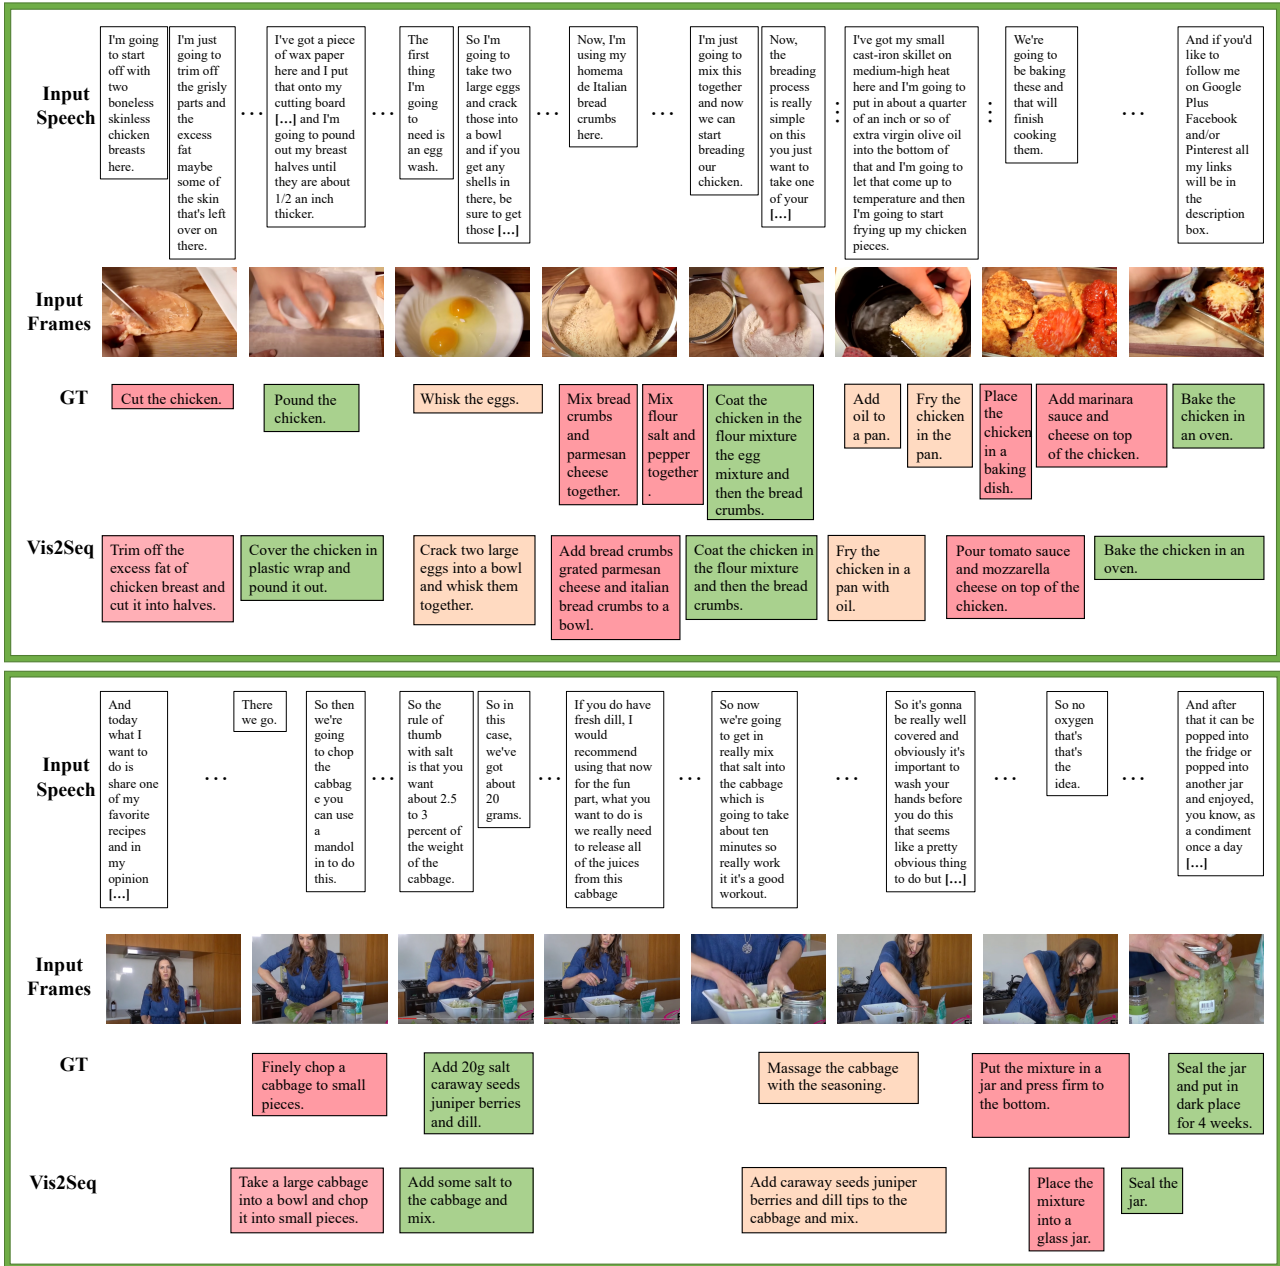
Input Speech

I'm going to start off with two boneless skinless chicken breasts here.

I'm just going to trim off the grisly parts and the excess fat maybe some of the skin that's left over on there.

…

I've got a piece of wax paper here and I put that onto my cutting board […] and I'm going to pound out my breast halves until they are about 1/2 an inch thicker.

…

The first thing I'm going to need is an egg wash.

So I'm going to take two large eggs and crack those into a bowl and if you get any shells in there, be sure to get those […]

…

Now, I'm using my homemade Italian bread crumbs here.

…

I'm just going to mix this together and now we can start breading our chicken.

Now, the breading process is really simple on this you just want to take one of your […]

…

I've got my small cast-iron skillet on medium-high heat here and I'm going to put in about a quarter of an inch or so of extra virgin olive oil into the bottom of that and I'm going to let that come up to temperature and then I'm going to start frying up my chicken pieces.

We're going to be baking these that will finish cooking them.

…

And if you'd like to follow me on Google Plus Facebook and/or Pinterest all my links will be in the description box.

Input Frames

GT

Cut the chicken.

Pound the chicken.

Whisk the eggs.

Mix bread crumbs and parmesan cheese together.

Mix flour salt and pepper together.

Coat the chicken in the flour mixture the egg mixture and then the bread crumbs.

Add oil to a pan.

Fry the chicken in the pan.

Place the chicken in a baking dish.

Add marinara sauce and cheese on top of the chicken.

Bake the chicken in an oven.

Vis2Seq

Trim off the excess fat of chicken breast and cut it into halves.

Cover the chicken in plastic wrap and pound it out.

Crack two large eggs into a bowl and whisk them together.

Add bread crumbs grated parmesan cheese and italian bread crumbs to a bowl.

Coat the chicken in the flour mixture and then the bread crumbs.

Fry the chicken in a pan with oil.

Pour tomato sauce and mozzarella cheese on top of the chicken.

Bake the chicken in an oven.

Input Speech

And today what I want to do is share one of my favorite recipes and in my opinion […]

…

There we go.

So then we're going to chop the cabbage you can use a mandolin to do this.

…

So the rule of thumb with salt is that you want about 2.5 to 3 percent of the weight of the cabbage.

So in this case, we've got about 20 grams.

…

If you do have fresh dill, I would recommend using that now for the fun part, what you want to do is we really need to release all of the juices from this cabbage

…

So now we're going to get in really mix that salt into the cabbage which is going to take about ten minutes so really work it it's a good workout.

…

So it's gonna be really well covered and obviously it's important to wash your hands before you do this that seems like a pretty obvious thing to do but […]

…

So no oxygen that's that's the idea.

…

And after that it can be popped into the fridge or popped into another jar and enjoyed, you know, as a condiment once a day […]

Input Frames

GT

Finely chop a cabbage to small pieces.

Add 20g salt caraway seeds juniper berries and dill.

Massage the cabbage with the seasoning.

Put the mixture in a jar and press firm to the bottom.

Seal the jar and put in dark place for 4 weeks.

Vis2Seq

Take a large cabbage into a bowl and chop it into small pieces.

Add some salt to the cabbage and mix.

Add caraway seeds juniper berries and dill tips to the cabbage and mix.

Place the mixture into a glass jar.

Seal the jar.